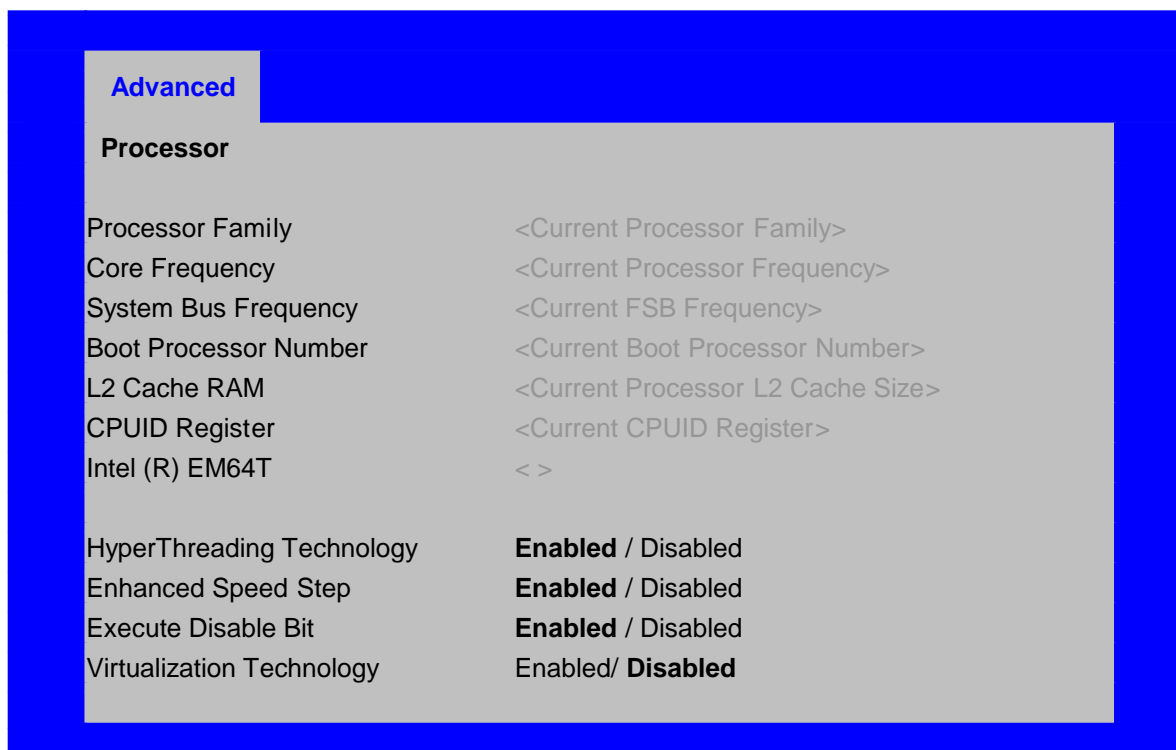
Advanced

Processor

| | |
|---|---|
| Processor Family | <Current Processor Family> |
| Core Frequency | <Current Processor Frequency> |
| System Bus Frequency | <Current FSB Frequency> |
| Boot Processor Number | <Current Boot Processor Number> |
| L2 Cache RAM | <Current Processor L2 Cache Size> |
| CPUID Register | <Current CPUID Register> |
| Intel (R) EM64T | < > |
| HyperThreading Technology | **Enabled** / Disabled |
| Enhanced Speed Step | **Enabled** / Disabled |
| Execute Disable Bit | **Enabled** / Disabled |
| Virtualization Technology | Enabled/ **Disabled** |